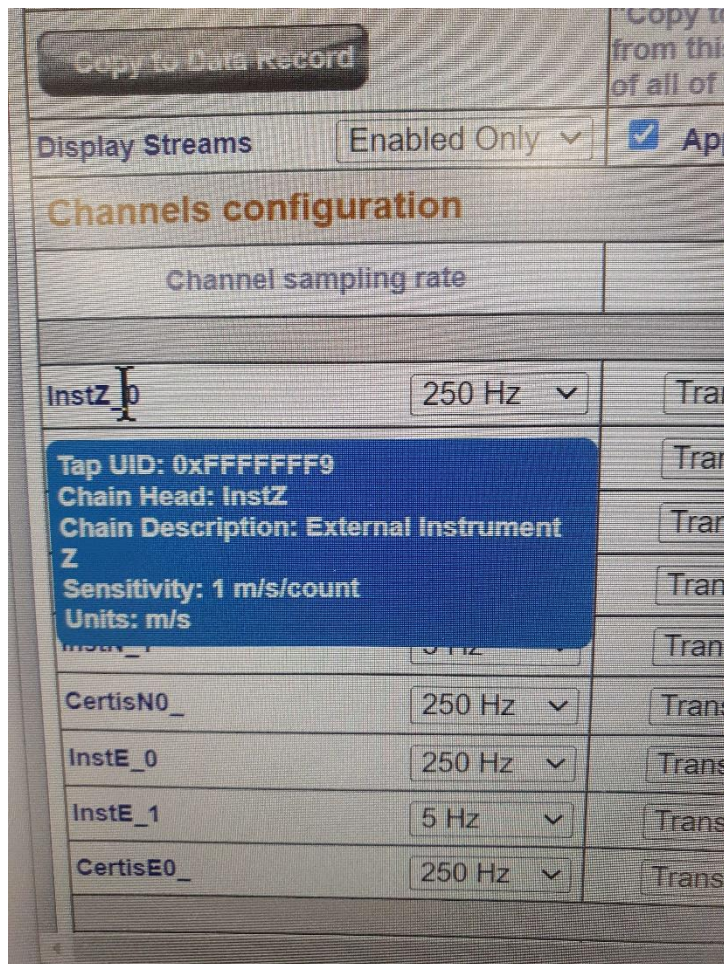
Copy to Data Record

"Copy t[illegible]
from thi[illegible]
of all of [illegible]

Display Streams | Enabled Only | Ap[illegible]

Channels configuration

Channel sampling rate

| | | |
|---|---|---|
| InstZ_0 | 250 Hz | Tra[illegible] |
| | | Tra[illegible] |
| | | Tra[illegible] |
| | | Tran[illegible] |
| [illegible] | 5 Hz | Tran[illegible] |
| CertisN0_ | 250 Hz | Tran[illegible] |
| InstE_0 | 250 Hz | Trans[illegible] |
| InstE_1 | 5 Hz | Trans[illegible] |
| CertisE0_ | 250 Hz | Trans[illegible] |

Tap UID: 0xFFFFFFF9
Chain Head: InstZ
Chain Description: External Instrument Z
Sensitivity: 1 m/s/count
Units: m/s